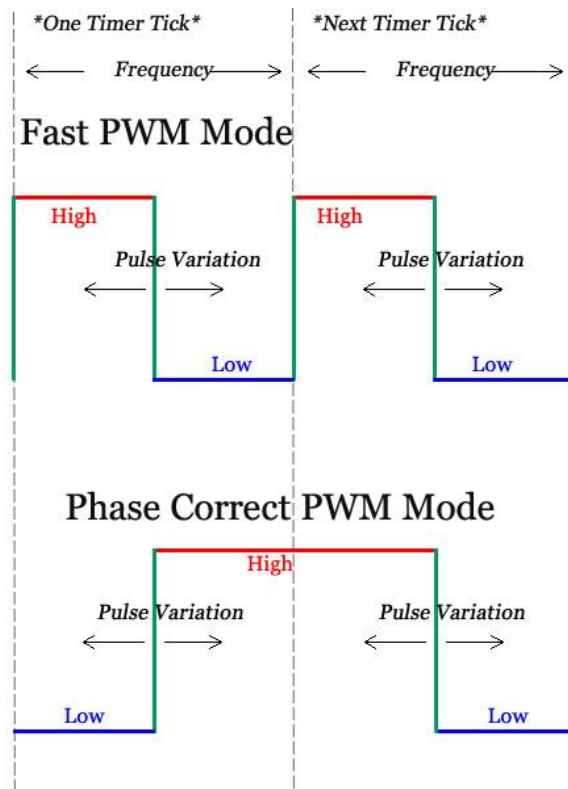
*One Timer Tick*

*Next Timer Tick*

Frequency

Frequency

Fast PWM Mode

High

Pulse Variation

Low

High

Pulse Variation

Low

Phase Correct PWM Mode

High

Pulse Variation

Low

Pulse Variation

Low